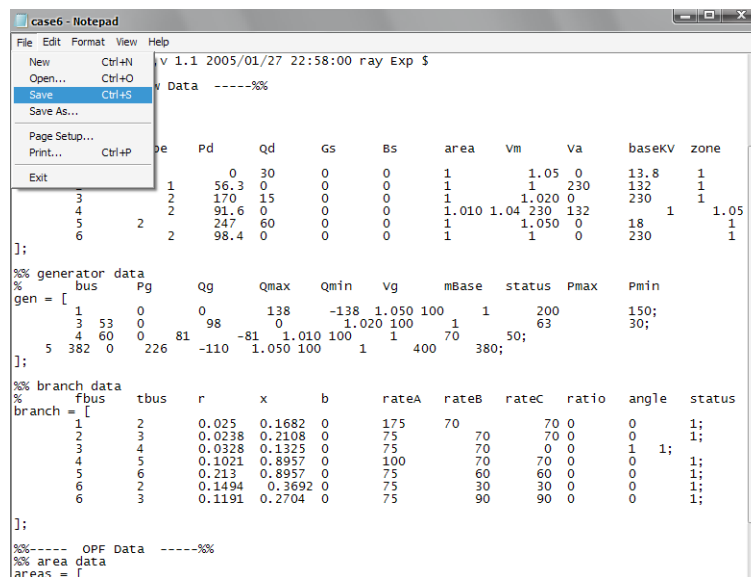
case6 - Notepad

File Edit Format View Help

New Ctrl+N
Open... Ctrl+O
Save Ctrl+S
Save As...
Page Setup...
Print... Ctrl+P
Exit

v 1.1 2005/01/27 22:58:00 ray Exp $

w Data -----%%

pe Pd Qd Gs Bs area Vm Va baseKV zone
0 30 0 0 1 1.05 0 13.8 1
1 56.3 0 0 0 1 1 230 132 1
3 2 170 15 0 0 1 1.020 0 230 1
4 2 91.6 0 0 0 1.010 1.04 230 132 1 1.05
5 2 247 60 0 0 1 1.050 0 18 1
6 2 98.4 0 0 0 1 1 0 230 1
];

%% generator data
% bus Pg Qg Qmax Qmin Vg mBase status Pmax Pmin
gen = [
1 0 0 138 -138 1.050 100 1 200 150;
3 53 0 98 0 1.020 100 1 63 30;
4 60 0 81 -81 1.010 100 1 70 50;
5 382 0 226 -110 1.050 100 1 400 380;
];

%% branch data
% fbus tbus r x b rateA rateB rateC ratio angle status
branch = [
1 2 0.025 0.1682 0 175 70 70 0 0 1;
2 3 0.0238 0.2108 0 75 70 70 0 0 1;
3 4 0.0328 0.1325 0 75 70 0 0 1 1;
4 5 0.1021 0.8957 0 100 70 70 0 0 1;
5 6 0.213 0.8957 0 75 60 60 0 0 1;
6 2 0.1494 0.3692 0 75 30 30 0 0 1;
6 3 0.1191 0.2704 0 75 90 90 0 0 1;

];

%%----- OPF Data -----%%
%% area data
areas = [